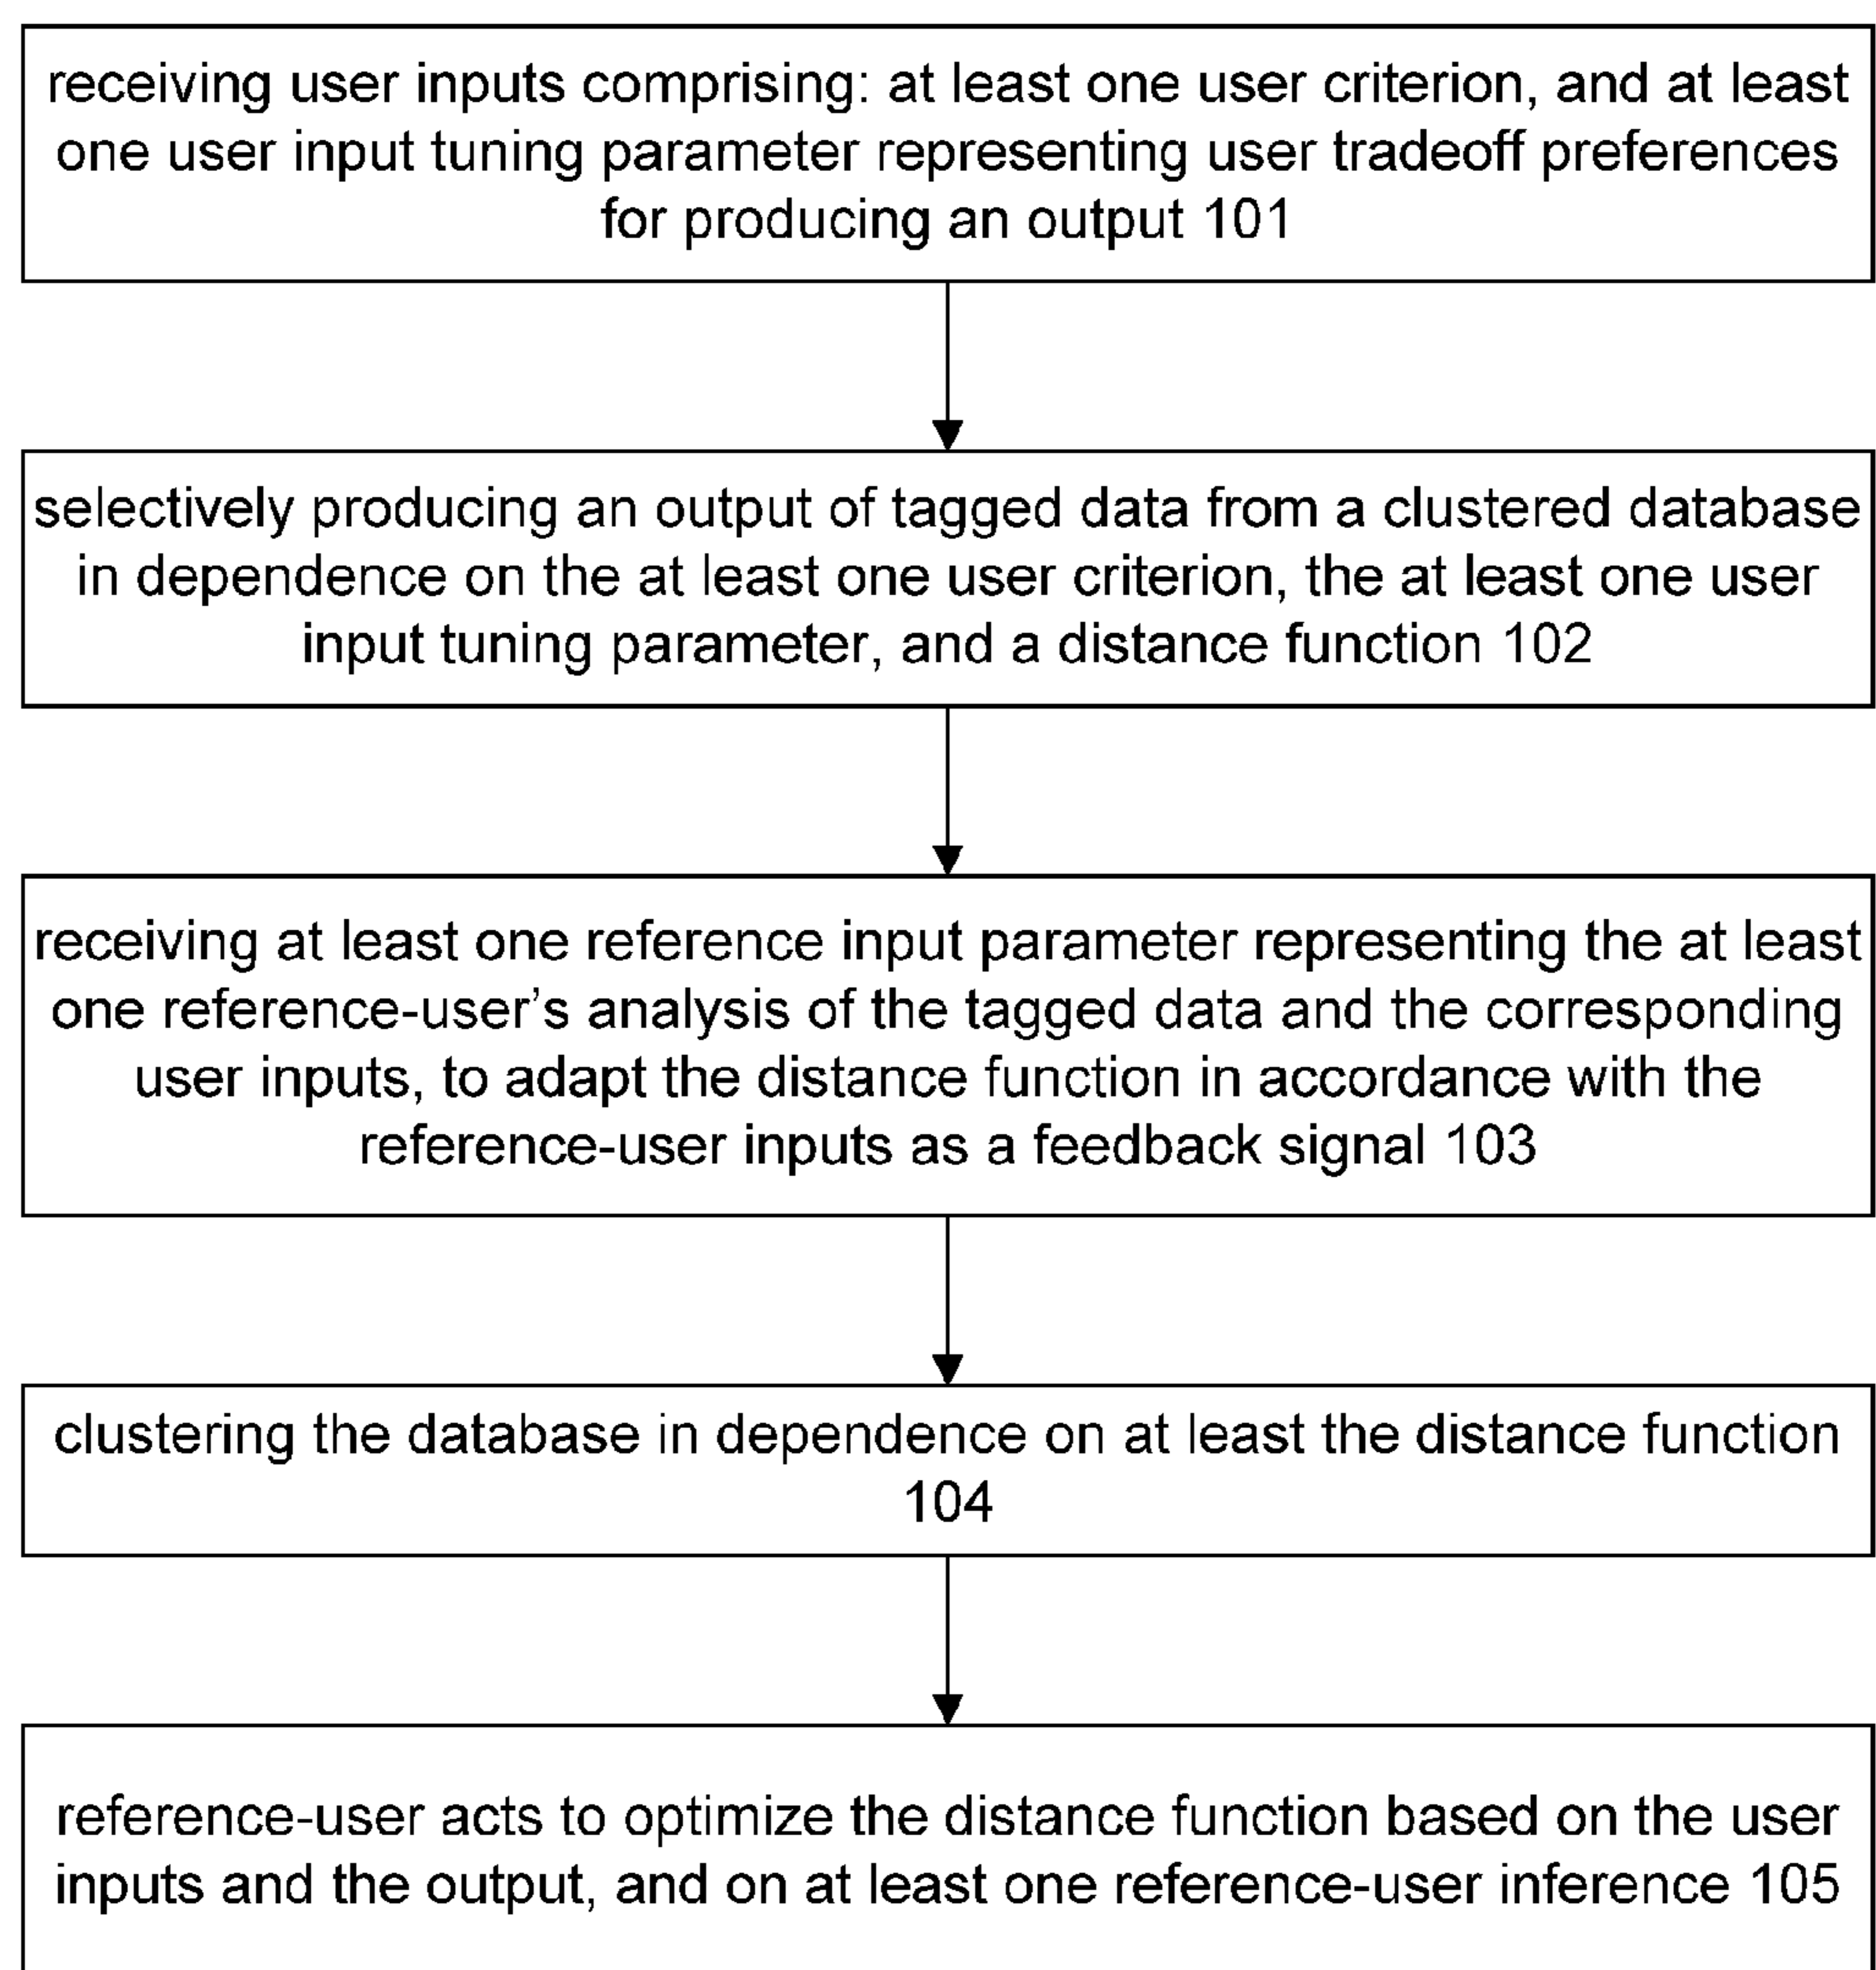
receiving user inputs comprising: at least one user criterion, and at least one user input tuning parameter representing user tradeoff preferences for producing an output 101

selectively producing an output of tagged data from a clustered database in dependence on the at least one user criterion, the at least one user input tuning parameter, and a distance function 102

receiving at least one reference input parameter representing the at least one reference-user's analysis of the tagged data and the corresponding user inputs, to adapt the distance function in accordance with the reference-user inputs as a feedback signal 103

clustering the database in dependence on at least the distance function 104

reference-user acts to optimize the distance function based on the user inputs and the output, and on at least one reference-user inference 105